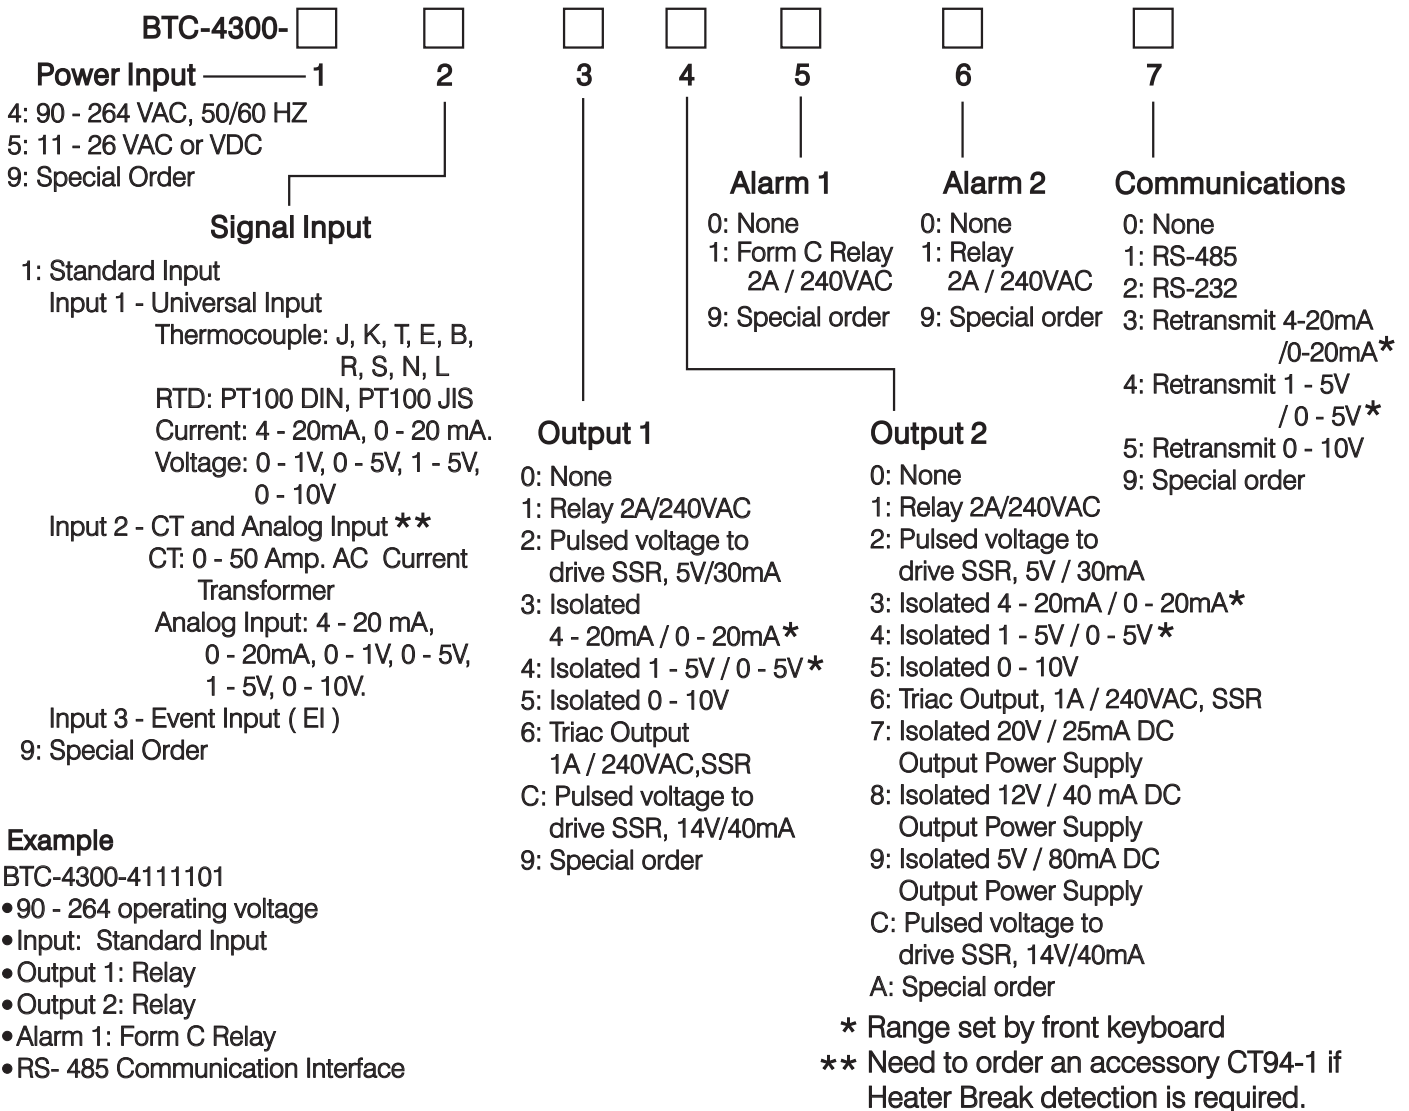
BTC-4300-

Power Input 1 2 3 4 5 6 7

4: 90 - 264 VAC, 50/60 HZ
5: 11 - 26 VAC or VDC
9: Special Order

Signal Input

1: Standard Input
Input 1 - Universal Input
Thermocouple: J, K, T, E, B, R, S, N, L
RTD: PT100 DIN, PT100 JIS
Current: 4 - 20mA, 0 - 20 mA.
Voltage: 0 - 1V, 0 - 5V, 1 - 5V, 0 - 10V
Input 2 - CT and Analog Input **
CT: 0 - 50 Amp. AC Current Transformer
Analog Input: 4 - 20 mA, 0 - 20mA, 0 - 1V, 0 - 5V, 1 - 5V, 0 - 10V.
Input 3 - Event Input ( EI )
9: Special Order

Example
BTC-4300-4111101
• 90 - 264 operating voltage
• Input: Standard Input
• Output 1: Relay
• Output 2: Relay
• Alarm 1: Form C Relay
• RS- 485 Communication Interface

Output 1
0: None
1: Relay 2A/240VAC
2: Pulsed voltage to drive SSR, 5V/30mA
3: Isolated 4 - 20mA / 0 - 20mA*
4: Isolated 1 - 5V / 0 - 5V*
5: Isolated 0 - 10V
6: Triac Output 1A / 240VAC,SSR
C: Pulsed voltage to drive SSR, 14V/40mA
9: Special order

Alarm 1
0: None
1: Form C Relay 2A / 240VAC
9: Special order

Alarm 2
0: None
1: Relay 2A / 240VAC
9: Special order

Output 2
0: None
1: Relay 2A/240VAC
2: Pulsed voltage to drive SSR, 5V / 30mA
3: Isolated 4 - 20mA / 0 - 20mA*
4: Isolated 1 - 5V / 0 - 5V*
5: Isolated 0 - 10V
6: Triac Output, 1A / 240VAC, SSR
7: Isolated 20V / 25mA DC Output Power Supply
8: Isolated 12V / 40 mA DC Output Power Supply
9: Isolated 5V / 80mA DC Output Power Supply
C: Pulsed voltage to drive SSR, 14V/40mA
A: Special order

Communications
0: None
1: RS-485
2: RS-232
3: Retransmit 4-20mA /0-20mA*
4: Retransmit 1 - 5V / 0 - 5V*
5: Retransmit 0 - 10V
9: Special order

* Range set by front keyboard
** Need to order an accessory CT94-1 if Heater Break detection is required.